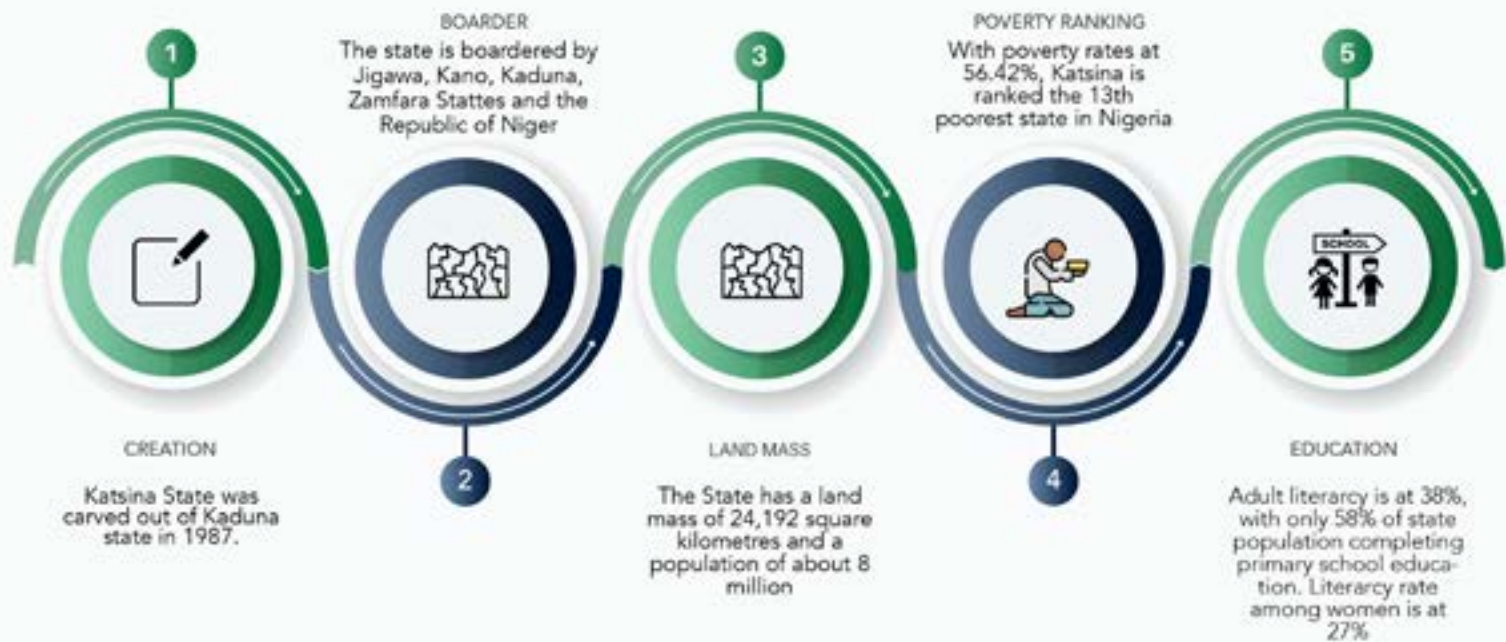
1

CREATION

Katsina State was carved out of Kaduna state in 1987.

BOARDER

The state is boardered by Jigawa, Kano, Kaduna, Zamfara Stattes and the Republic of Niger

2

3

LAND MASS

The State has a land mass of 24,192 square kilometres and a population of about 8 million

POVERTY RANKING

With poverty rates at 56.42%, Katsina is ranked the 13th poorest state in Nigeria

4

5

SCHOOL

EDUCATION

Adult literacy is at 38%, with only 58% of state population completing primary school education. Literacy rate among women is at 27%